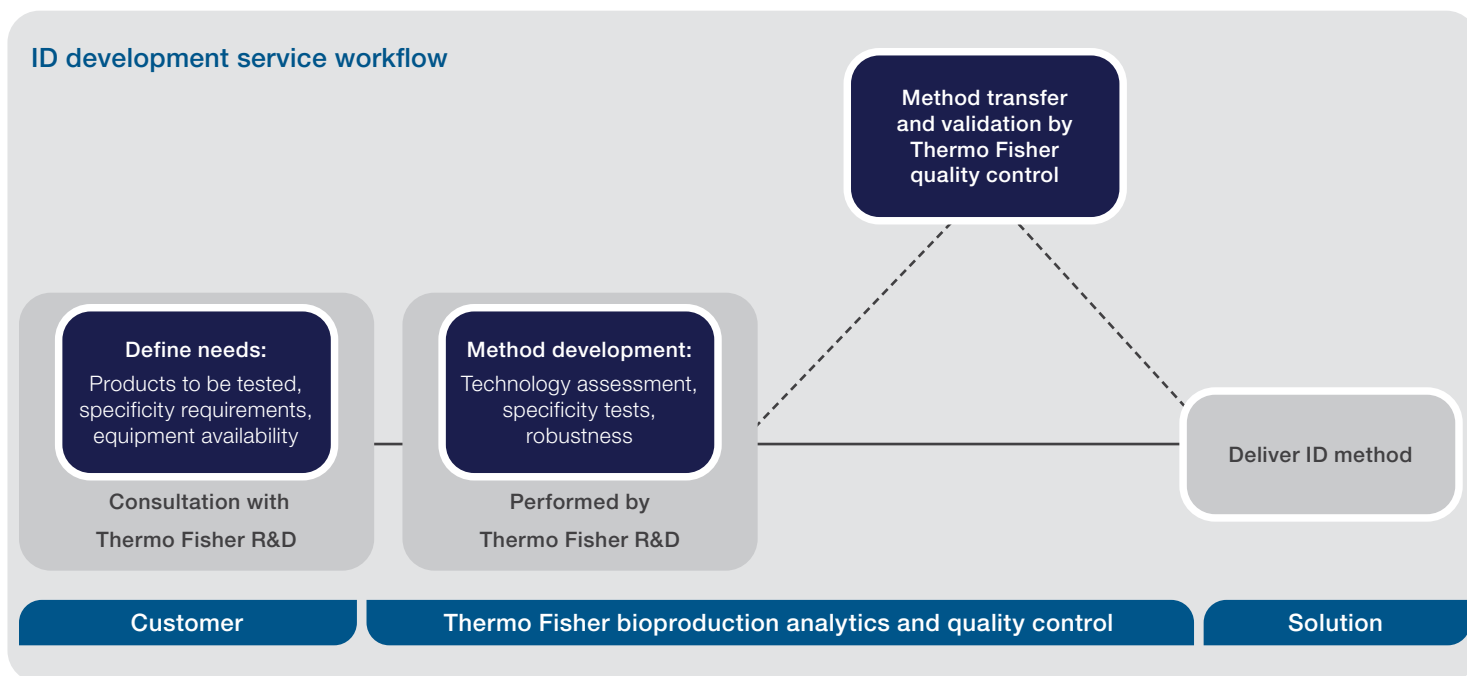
ID development service workflow

Method transfer and validation by Thermo Fisher quality control

Define needs:
Products to be tested, specificity requirements, equipment availability

Consultation with Thermo Fisher R&D

Method development:
Technology assessment, specificity tests, robustness

Performed by Thermo Fisher R&D

Deliver ID method

Customer

Thermo Fisher bioproduction analytics and quality control

Solution